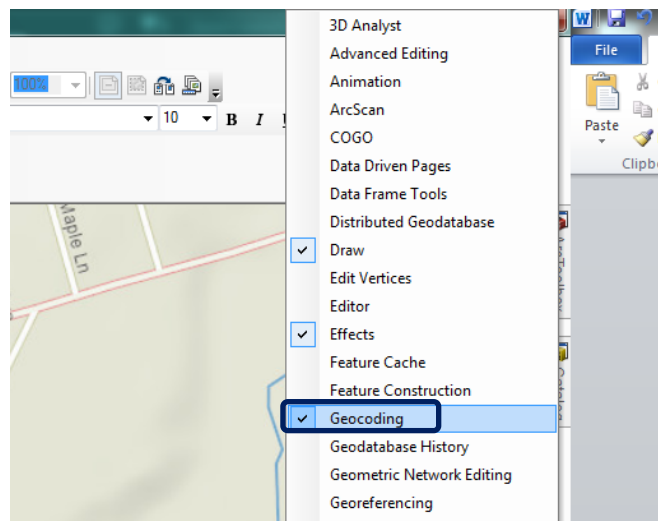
100%

10

B I

Maple Ln

3D Analyst
Advanced Editing
Animation
ArcScan
COGO
Data Driven Pages
Data Frame Tools
Distributed Geodatabase
✓ Draw
Edit Vertices
Editor
✓ Effects
Feature Cache
Feature Construction
✓ Geocoding
Geodatabase History
Geometric Network Editing
Georeferencing

File

Paste

Clipbo